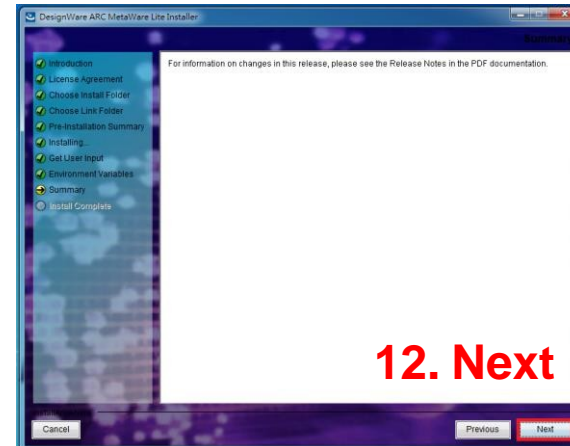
DesignWare ARC MetaWare Lite Installer

Summary

Introduction
License Agreement
Choose Install Folder
Choose Link Folder
Pre-Installation Summary
Installing...
Get User Input
Environment Variables
Summary
Install Complete

For information on changes in this release, please see the Release Notes in the PDF documentation.

12. Next

Cancel

Previous

Next